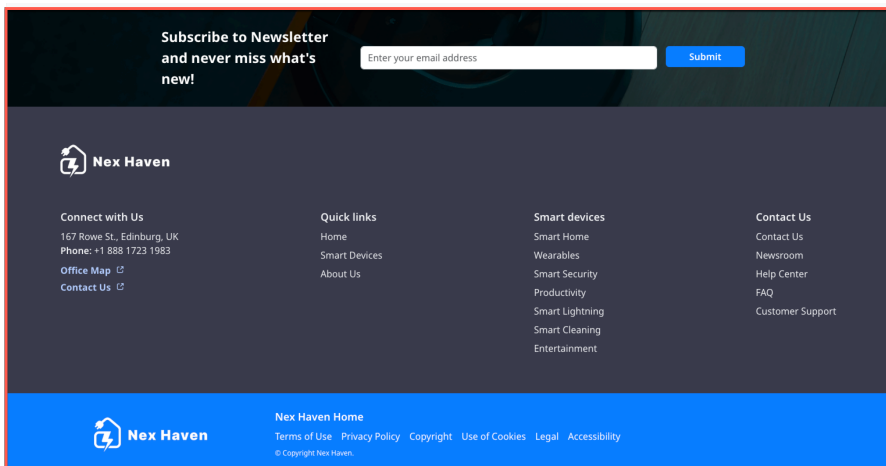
Subscribe to Newsletter and never miss what's new!

Enter your email address

Submit

Nex Haven

Connect with Us
167 Rowe St., Edinburg, UK
Phone: +1 888 1723 1983
Office Map
Contact Us

Quick links
Home
Smart Devices
About Us

Smart devices
Smart Home
Wearables
Smart Security
Productivity
Smart Lightning
Smart Cleaning
Entertainment

Contact Us
Contact Us
Newsroom
Help Center
FAQ
Customer Support

Nex Haven

Nex Haven Home
Terms of Use Privacy Policy Copyright Use of Cookies Legal Accessibility
© Copyright Nex Haven.